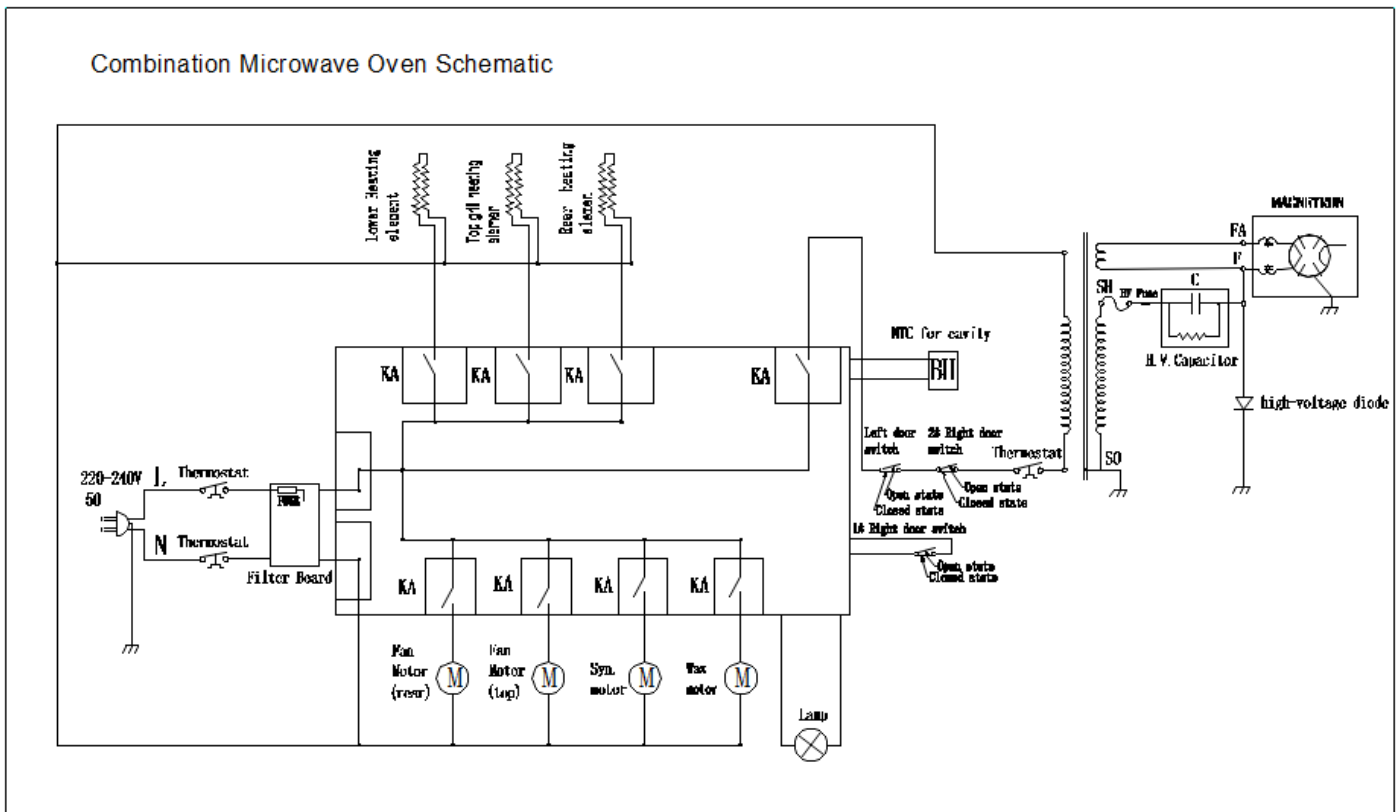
Combination Microwave Oven Schematic

Lower heating element

Top grill heating element

Rear heating element

MAGNETRON

FA

F

SH

HV Fuse

C

H.V.Capacitor

high-voltage diode

NTC for cavity

KA

KA

KA

KA

Left door switch

2# Right door switch

Thermostat

Open state

Closed state

Open state

Closed state

SO

220-240V L

50

Thermostat

Fuse

N

Thermostat

Filter Board

1# Right door switch

Open state

Closed state

KA

KA

KA

KA

Fan Motor (rear)

M

Fan Motor (top)

M

Syn. motor

M

Wax motor

M

Lamp